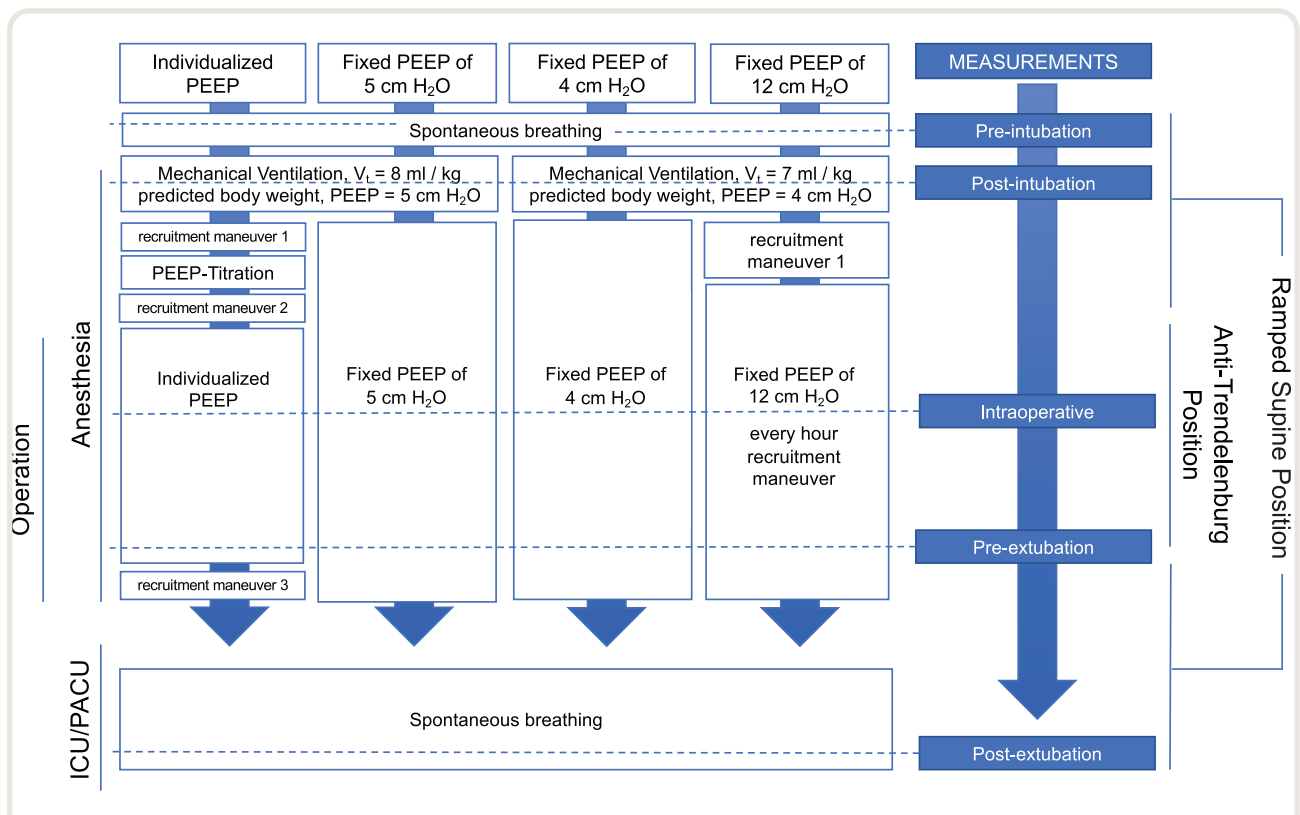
Individualized PEEP

Fixed PEEP of 5 cm $H_2O$

Fixed PEEP of 4 cm $H_2O$

Fixed PEEP of 12 cm $H_2O$

MEASUREMENTS

Spontaneous breathing

Pre-intubation

Mechanical Ventilation, $V_t$ = 8 ml / kg predicted body weight, PEEP = 5 cm $H_2O$

Mechanical Ventilation, $V_t$ = 7 ml / kg predicted body weight, PEEP = 4 cm $H_2O$

Post-intubation

recruitment maneuver 1

PEEP-Titration

recruitment maneuver 2

recruitment maneuver 1

Individualized PEEP

Fixed PEEP of 5 cm $H_2O$

Fixed PEEP of 4 cm $H_2O$

Fixed PEEP of 12 cm $H_2O$

every hour recruitment maneuver

Intraoperative

Pre-extubation

recruitment maneuver 3

Operation

Anesthesia

Anti-Trendelenburg Position

Ramped Supine Position

ICU/PACU

Spontaneous breathing

Post-extubation